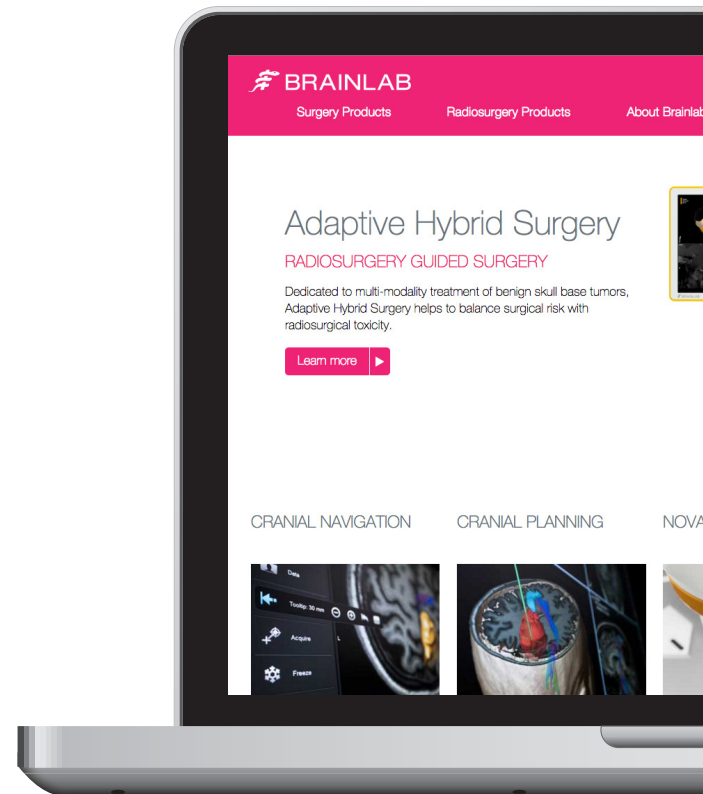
BRAINLAB

Surgery Products Radiosurgery Products About Brainlab

Adaptive Hybrid Surgery

RADIOSURGERY GUIDED SURGERY

Dedicated to multi-modality treatment of benign skull base tumors, Adaptive Hybrid Surgery helps to balance surgical risk with radiosurgical toxicity.

Learn more

CRANIAL NAVIGATION CRANIAL PLANNING NOVA

Data

Tooltip: 30 mm

Acquire

Freeze